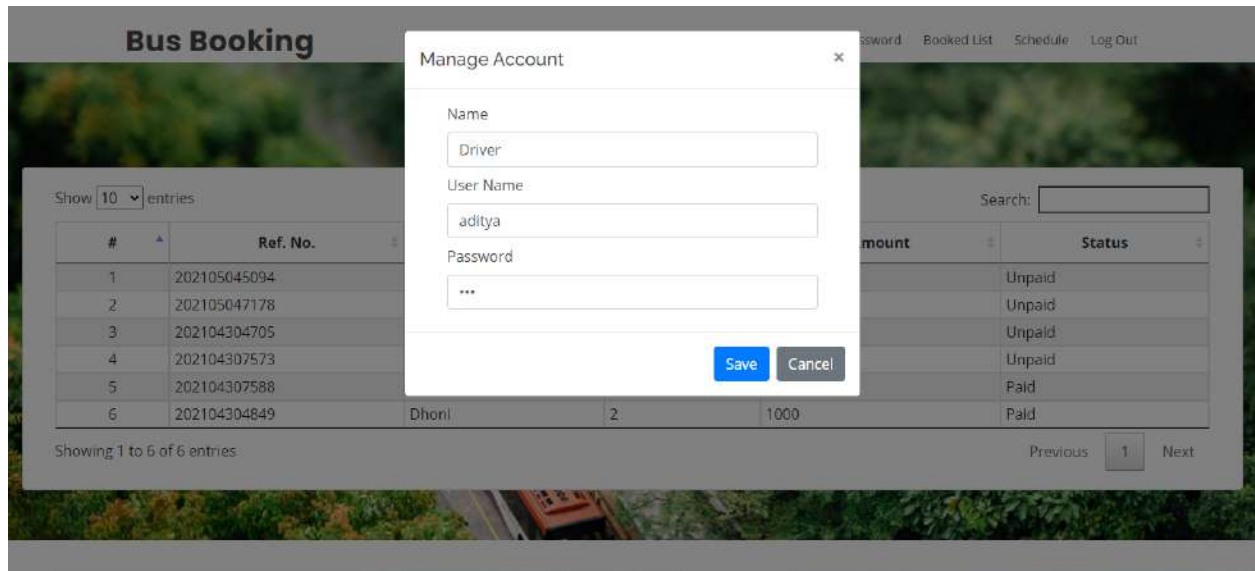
Bus Booking

ssword Booked List Schedule Log Out

Manage Account ×

Name

Driver

User Name

aditya

Password

•••

Save Cancel

Show 10 entries

Search:

| # | Ref. No. | | | mount | Status |
|---|---|---|---|---|---|
| 1 | 202105045094 | | | | Unpaid |
| 2 | 202105047178 | | | | Unpaid |
| 3 | 202104304705 | | | | Unpaid |
| 4 | 202104307573 | | | | Unpaid |
| 5 | 202104307588 | | | | Paid |
| 6 | 202104304849 | Dhoni | 2 | 1000 | Paid |

Showing 1 to 6 of 6 entries

Previous 1 Next